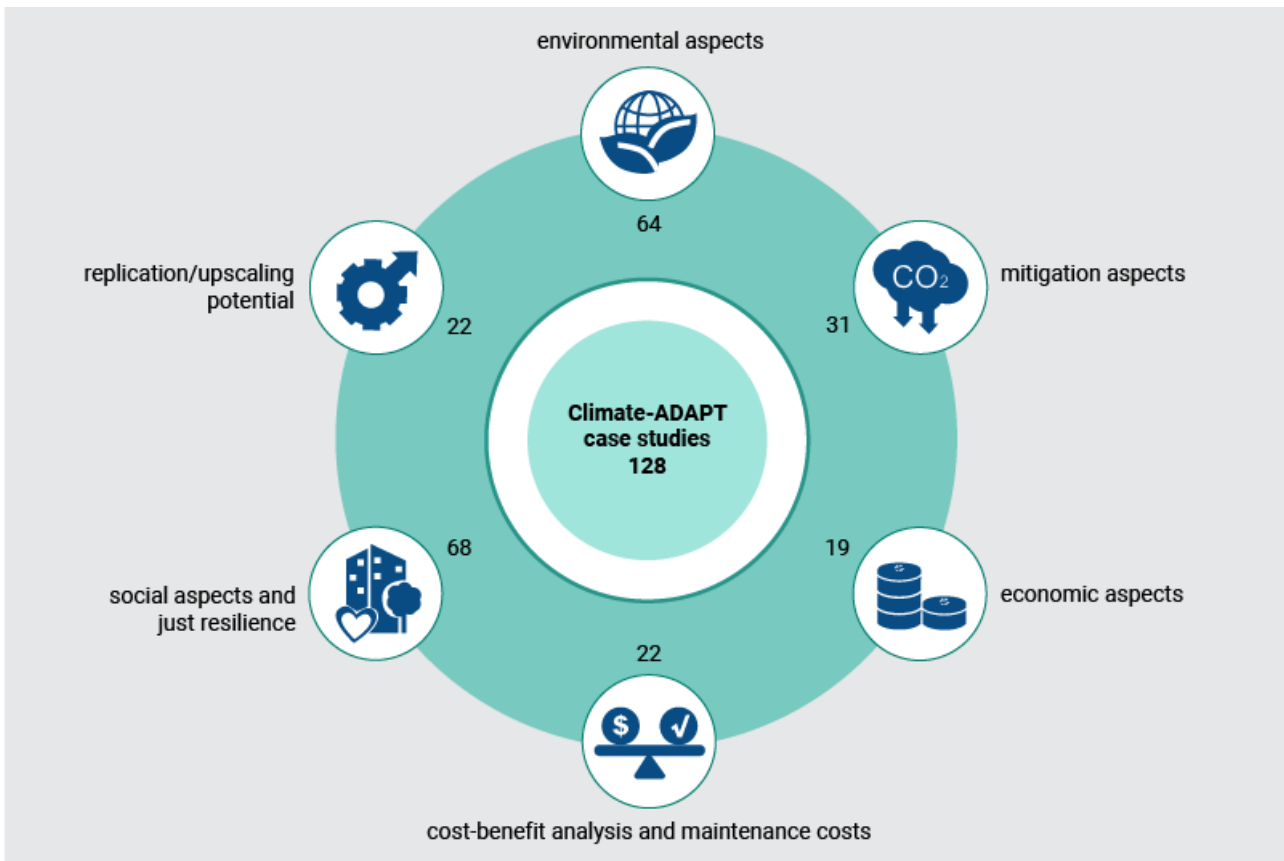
environmental aspects

64

replication/upscaling potential

22

mitigation aspects

$CO_2$

31

Climate-ADAPT case studies 128

68

social aspects and just resilience

19

economic aspects

22

$ ✓

cost-benefit analysis and maintenance costs